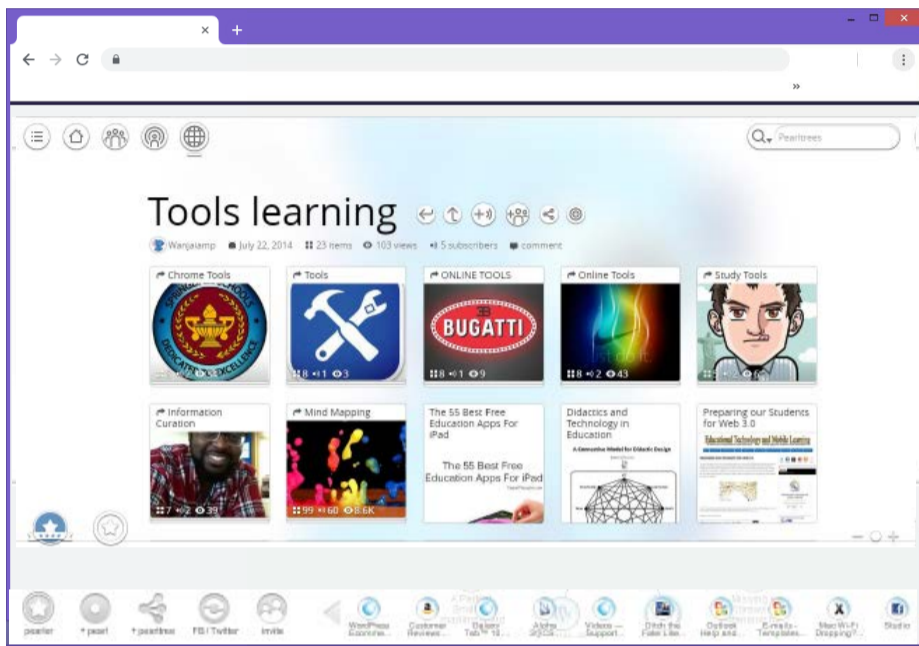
×
+
»
Pearltrees

Tools learning

Wanjalamp July 22, 2014 23 items 103 views 5 subscribers comment

Chrome Tools
Tools
ONLINE TOOLS
BUGATTI
8 1 9
Online Tools
8 2 43
Study Tools
8 1 3

Information Curation
7 2 39
Mind Mapping
99 60 8.6K
The 55 Best Free Education Apps For iPad
The 55 Best Free Education Apps For iPad
Didactics and Technology in Education
Preparing our Students for Web 3.0
Educational Technology and Mobile Learning

pearler
+ pearl
+ pearltree
FB / Twitter
invite
WordPress Ecomme...
Customer Reviews...
Galaxy Tab™ 10...
Alpha 2013...
Videos – Support...
Ditch the Fake Li...
Outlook Help and...
E-mails Templates...
Mac Wi-Fi Dropping?...
Studio